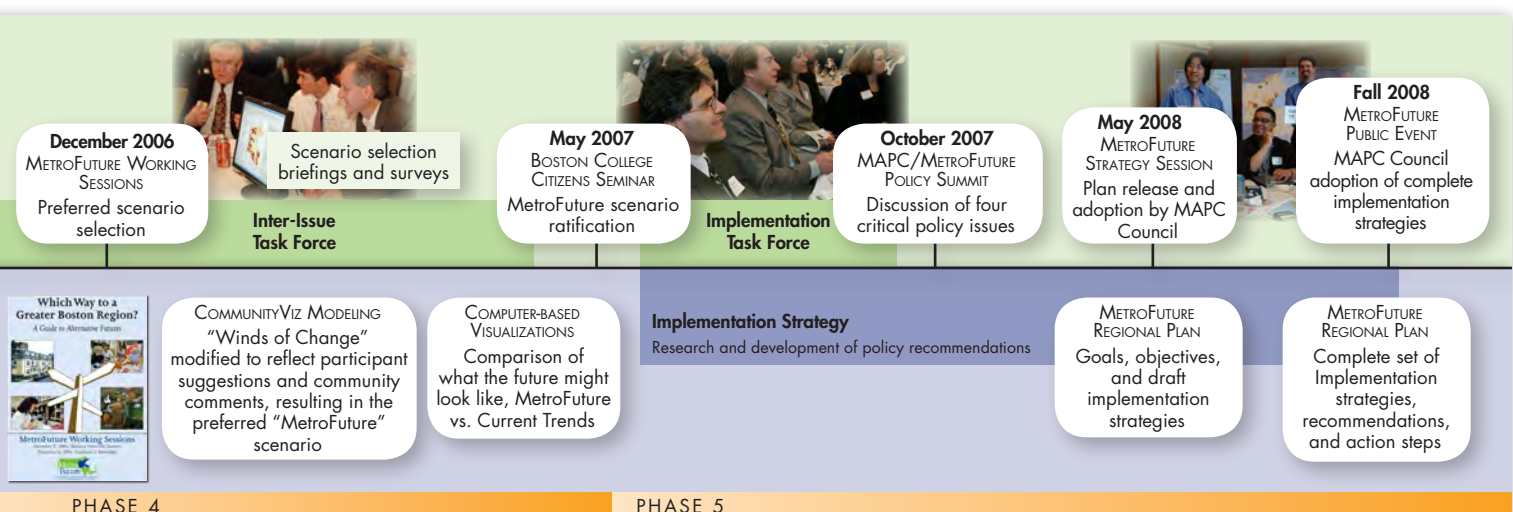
December 2006
MetroFuture Working Sessions
Preferred scenario selection

Scenario selection briefings and surveys

Inter-Issue Task Force

May 2007
Boston College Citizens Seminar
MetroFuture scenario ratification

Implementation Task Force

October 2007
MAPC/MetroFuture Policy Summit
Discussion of four critical policy issues

May 2008
MetroFuture Strategy Session
Plan release and adoption by MAPC Council

Fall 2008
MetroFuture Public Event
MAPC Council adoption of complete implementation strategies

Which Way to a Greater Boston Region?
A Guide to Alternative Futures
MetroFuture Working Sessions

CommunityViz Modeling
"Winds of Change" modified to reflect participant suggestions and community comments, resulting in the preferred "MetroFuture" scenario

Computer-based Visualizations
Comparison of what the future might look like, MetroFuture vs. Current Trends

Implementation Strategy
Research and development of policy recommendations

MetroFuture Regional Plan
Goals, objectives, and draft implementation strategies

MetroFuture Regional Plan
Complete set of Implementation strategies, recommendations, and action steps

PHASE 4

PHASE 5